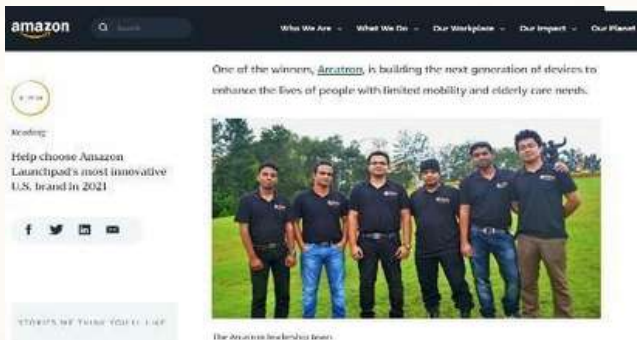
amazon

Search

Who We Are ⌄ What We Do ⌄ Our Workplace ⌄ Our Impact ⌄ Our Planet

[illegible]

Reading

Help choose Amazon Launchpad's most innovative U.S. brand in 2021

One of the winners, Arratron, is building the next generation of devices to enhance the lives of people with limited mobility and elderly care needs.

STORIES WE THINK YOU'LL LIKE

The Arratron leadership team